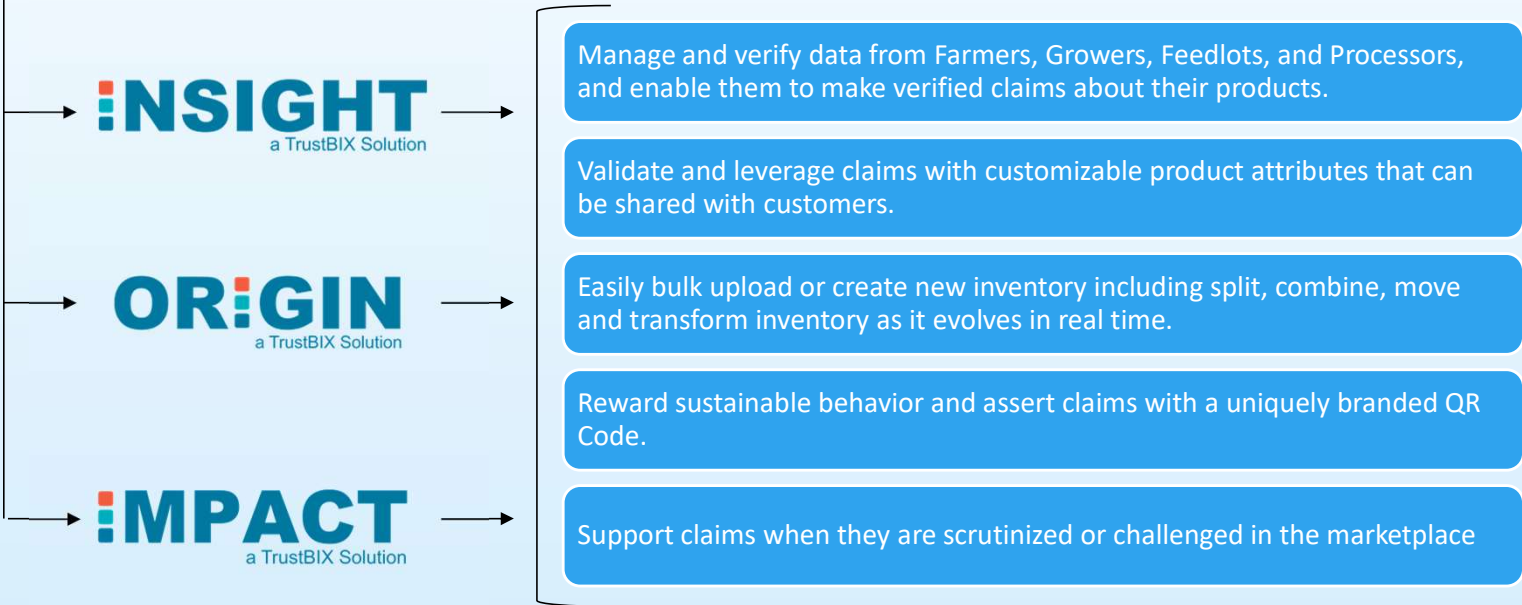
INSIGHT
a TrustBIX Solution

ORIGIN
a TrustBIX Solution

IMPACT
a TrustBIX Solution

Manage and verify data from Farmers, Growers, Feedlots, and Processors, and enable them to make verified claims about their products.

Validate and leverage claims with customizable product attributes that can be shared with customers.

Easily bulk upload or create new inventory including split, combine, move and transform inventory as it evolves in real time.

Reward sustainable behavior and assert claims with a uniquely branded QR Code.

Support claims when they are scrutinized or challenged in the marketplace